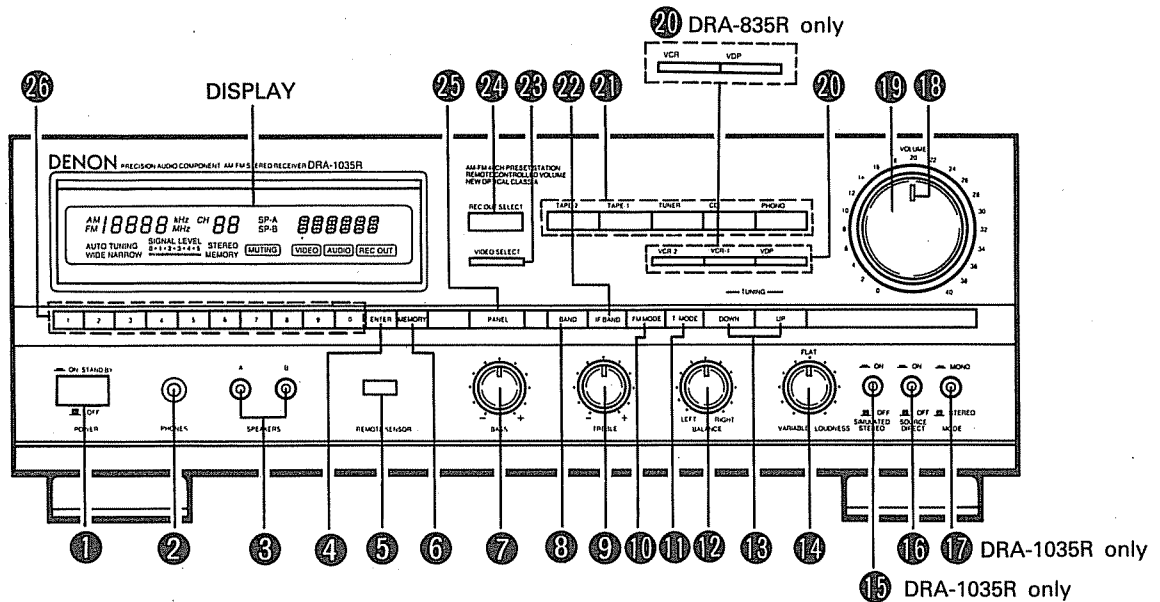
⑳ DRA-835R only

VCR VDP

㉖ DISPLAY ㉕ ㉔ ㉓ ㉒ ㉑ ⑳ ⑲ ⑱

DENON PRECISION AUDIO COMPONENT AM FM STEREO RECEIVER DRA-1035R

AM-FM 40CH PRESET STATION REMOTE CONTROLLED VOLUME NEW OPTICAL CLASS A

AM FM 8888 kHz MHz CH 88 SP-A SP-B 888888

AUTO TUNING WIDE NARROW SIGNAL LEVEL STEREO MEMORY MUTING VIDEO AUDIO REC OUT

REC OUT SELECT

VIDEO SELECT

TAPE 2 TAPE 1 TUNER CD PHONO

VCR 2 VCR 1 VDP

TUNING

VOLUME

0 2 4 6 8 10 12 14 16 18 20 22 24 26 28 30 32 34 36 40

1 2 3 4 5 6 7 8 9 0 ENTER MEMORY PANEL BAND IF BAND FM MODE T. MODE DOWN UP

ON STAND BY OFF POWER

PHONES

A B SPEAKERS

REMOTE SENSOR

BASS

TREBLE

LEFT RIGHT BALANCE

FLAT VARIABLE LOUDNESS

ON OFF SIMULATED STEREO

ON OFF SOURCE DIRECT

MONO STEREO MODE

① ② ③ ④ ⑤ ⑥ ⑦ ⑧ ⑨ ⑩ ⑪ ⑫ ⑬ ⑭ ⑯ ⑰ DRA-1035R only

⑮ DRA-1035R only